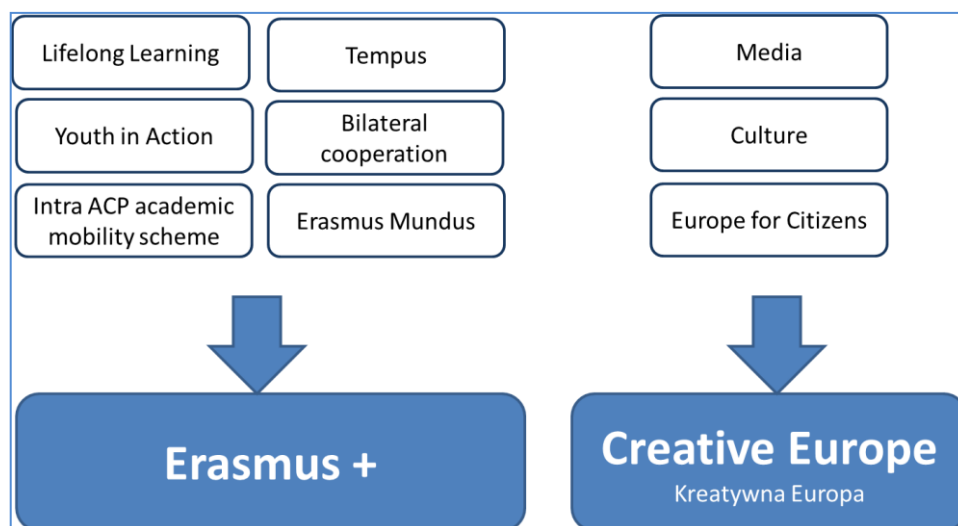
Lifelong Learning

Tempus

Youth in Action

Bilateral cooperation

Intra ACP academic mobility scheme

Erasmus Mundus

Media

Culture

Europe for Citizens

Erasmus +

Creative Europe

Kreatywna Europa